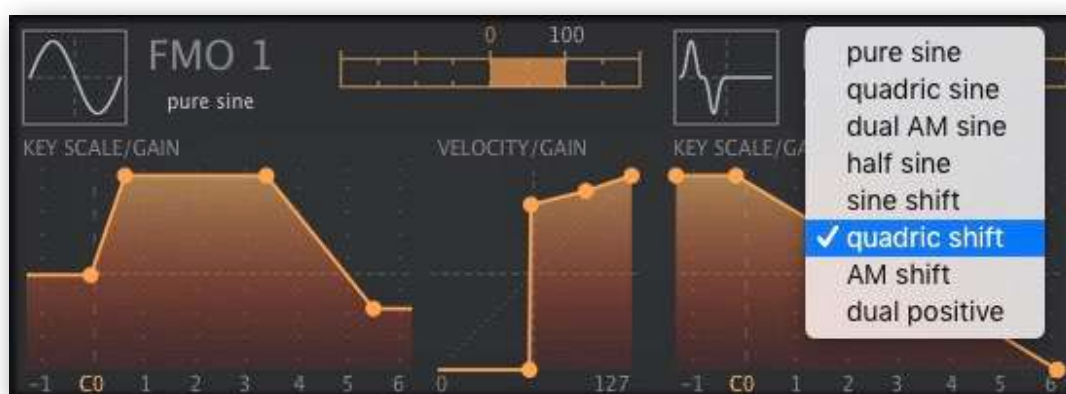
FMO 1
pure sine
0 100
KEY SCALE/GAIN
VELOCITY/GAIN
KEY SCALE/GA
pure sine
quadric sine
dual AM sine
half sine
sine shift
✓ quadric shift
AM shift
dual positive
-1 C0 1 2 3 4 5 6
0 127
-1 C0 1 2 3 4 5 6